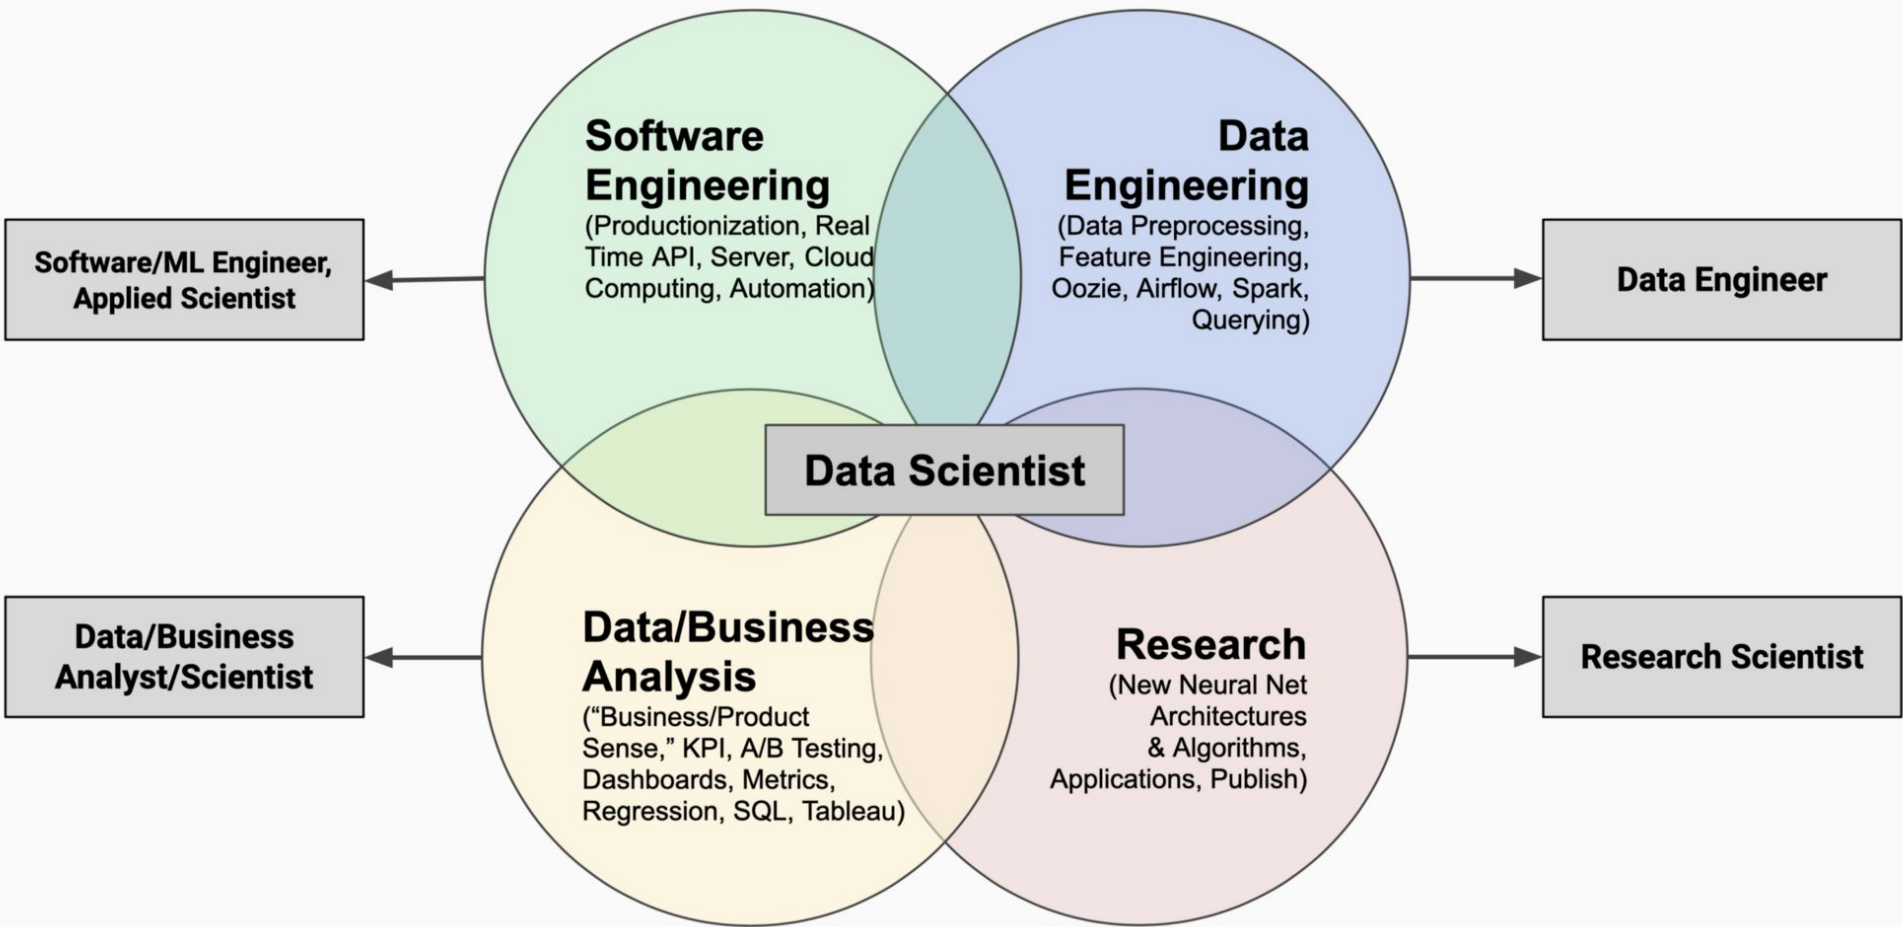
Software/ML Engineer, Applied Scientist

Software Engineering
(Productionization, Real Time API, Server, Cloud Computing, Automation)

Data Engineering
(Data Preprocessing, Feature Engineering, Oozie, Airflow, Spark, Querying)

Data Engineer

Data Scientist

Data/Business Analyst/Scientist

Data/Business Analysis
("Business/Product Sense," KPI, A/B Testing, Dashboards, Metrics, Regression, SQL, Tableau)

Research
(New Neural Net Architectures & Algorithms, Applications, Publish)

Research Scientist